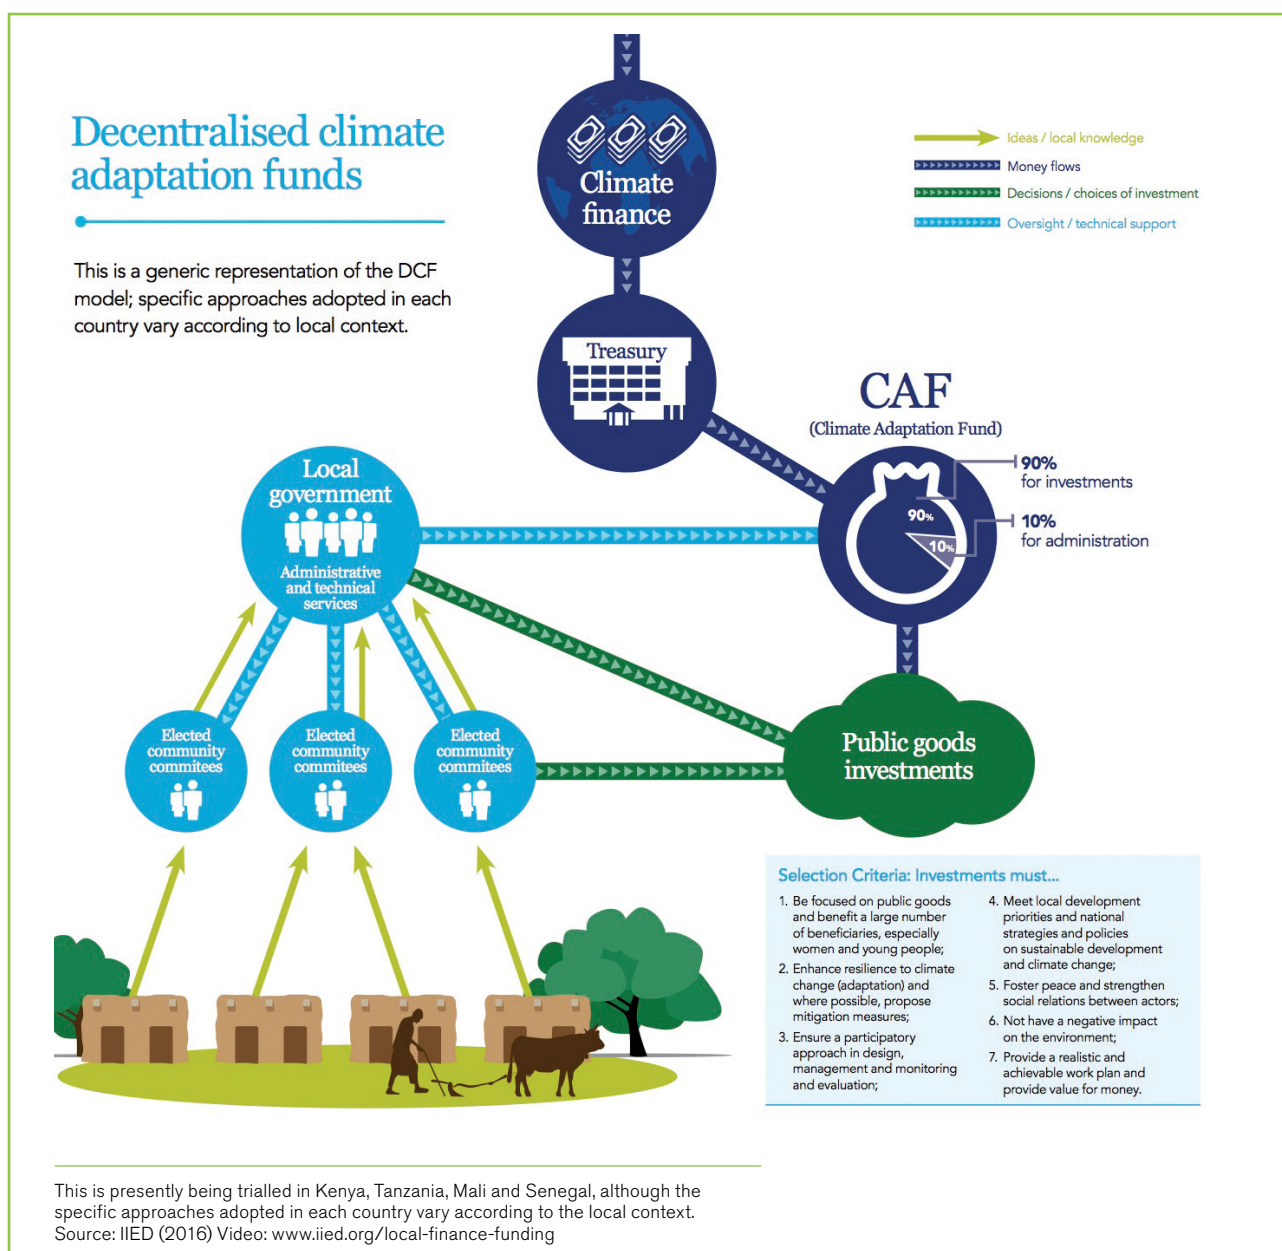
Decentralised climate adaptation funds

This is a generic representation of the DCF model; specific approaches adopted in each country vary according to local context.

Climate finance

Ideas / local knowledge
Money flows
Decisions / choices of investment
Oversight / technical support

Treasury

CAF
(Climate Adaptation Fund)

90%
for investments

10%
for administration

90%
10%

Local government
Administrative and technical services

Elected community commitees

Elected community commitees

Elected community commitees

Public goods investments

Selection Criteria: Investments must...

1. Be focused on public goods and benefit a large number of beneficiaries, especially women and young people;
2. Enhance resilience to climate change (adaptation) and where possible, propose mitigation measures;
3. Ensure a participatory approach in design, management and monitoring and evaluation;
4. Meet local development priorities and national strategies and policies on sustainable development and climate change;
5. Foster peace and strengthen social relations between actors;
6. Not have a negative impact on the environment;
7. Provide a realistic and achievable work plan and provide value for money.

This is presently being trialled in Kenya, Tanzania, Mali and Senegal, although the specific approaches adopted in each country vary according to the local context.
Source: IIED (2016) Video: www.iied.org/local-finance-funding